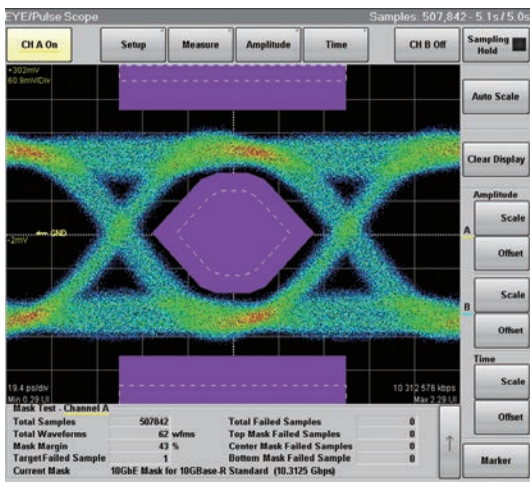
EYE/Pulse Scope

Samples: 507,842 - 5.1s / 5.0s

CH A On

Setup

Measure

Amplitude

Time

CH B Off

Sampling Hold

+302mV
60.9mV/Div

Auto Scale

Clear Display

Amplitude

GND

-2mV

A

Scale

Offset

B

Scale

Offset

Time

Scale

Offset

19.4 ps/div
Min 0.29 UI

10 312 576 kbps
Max 2.29 UI

Mask Test - Channel A

| | | | |
|---|---|---|---|
| Total Samples | 507842 | Total Failed Samples | 0 |
| Total Waveforms | 62 wfms | Top Mask Failed Samples | 0 |
| Mask Margin | 43 % | Center Mask Failed Samples | 0 |
| TargetFailed Sample | 1 | Bottom Mask Failed Sample | 0 |
| Current Mask | 10GbE Mask for 10GBase-R Standard (10.3125 Gbps) | | |

Marker